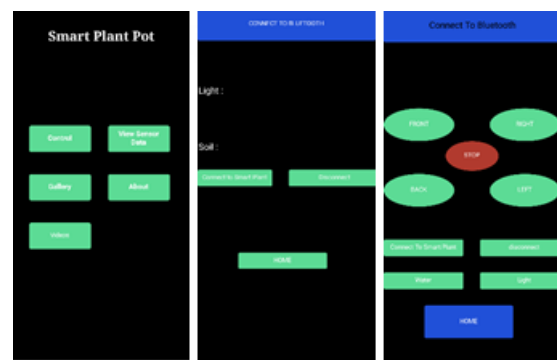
Smart Plant Pot

Control

View Sensor Data

Gallery

About

Videos

CONNECT TO BLUETOOTH

Light :

Soil :

Connect to Smart Plant

Disconnect

HOME

Connect To Bluetooth

FRONT

RIGHT

STOP

BACK

LEFT

Connect To Smart Plant

disconnect

Water

Light

HOME